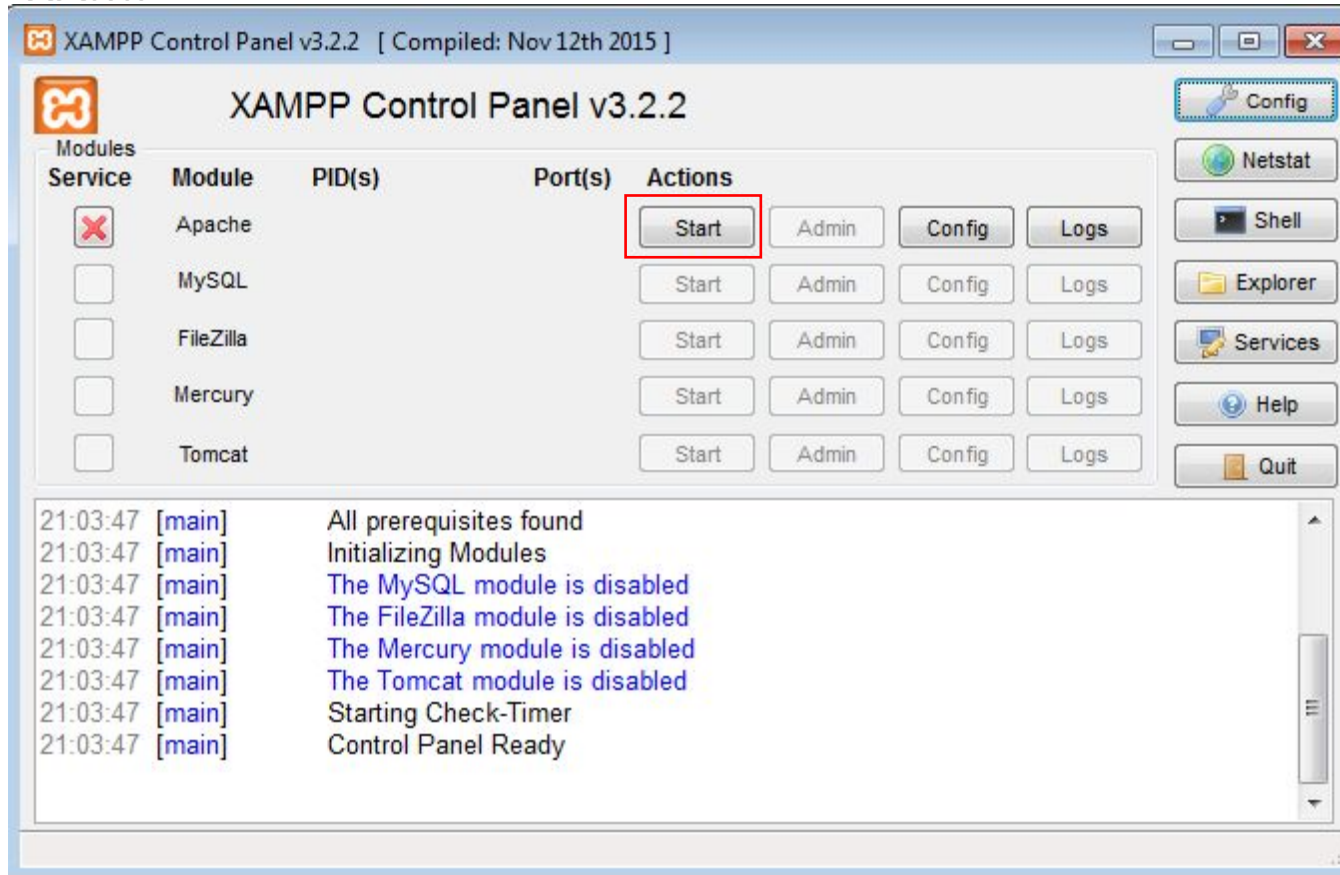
XAMPP Control Panel v3.2.2 [ Compiled: Nov 12th 2015 ]

XAMPP Control Panel v3.2.2

Config

Modules

Netstat

| Service | Module | PID(s) | Port(s) | Actions | | | |
|---|---|---|---|---|---|---|---|
| | Apache | | | Start | Admin | Config | Logs |
| | MySQL | | | Start | Admin | Config | Logs |
| | FileZilla | | | Start | Admin | Config | Logs |
| | Mercury | | | Start | Admin | Config | Logs |
| | Tomcat | | | Start | Admin | Config | Logs |

Shell

Explorer

Services

Help

Quit

21:03:47 [main] All prerequisites found
21:03:47 [main] Initializing Modules
21:03:47 [main] The MySQL module is disabled
21:03:47 [main] The FileZilla module is disabled
21:03:47 [main] The Mercury module is disabled
21:03:47 [main] The Tomcat module is disabled
21:03:47 [main] Starting Check-Timer
21:03:47 [main] Control Panel Ready